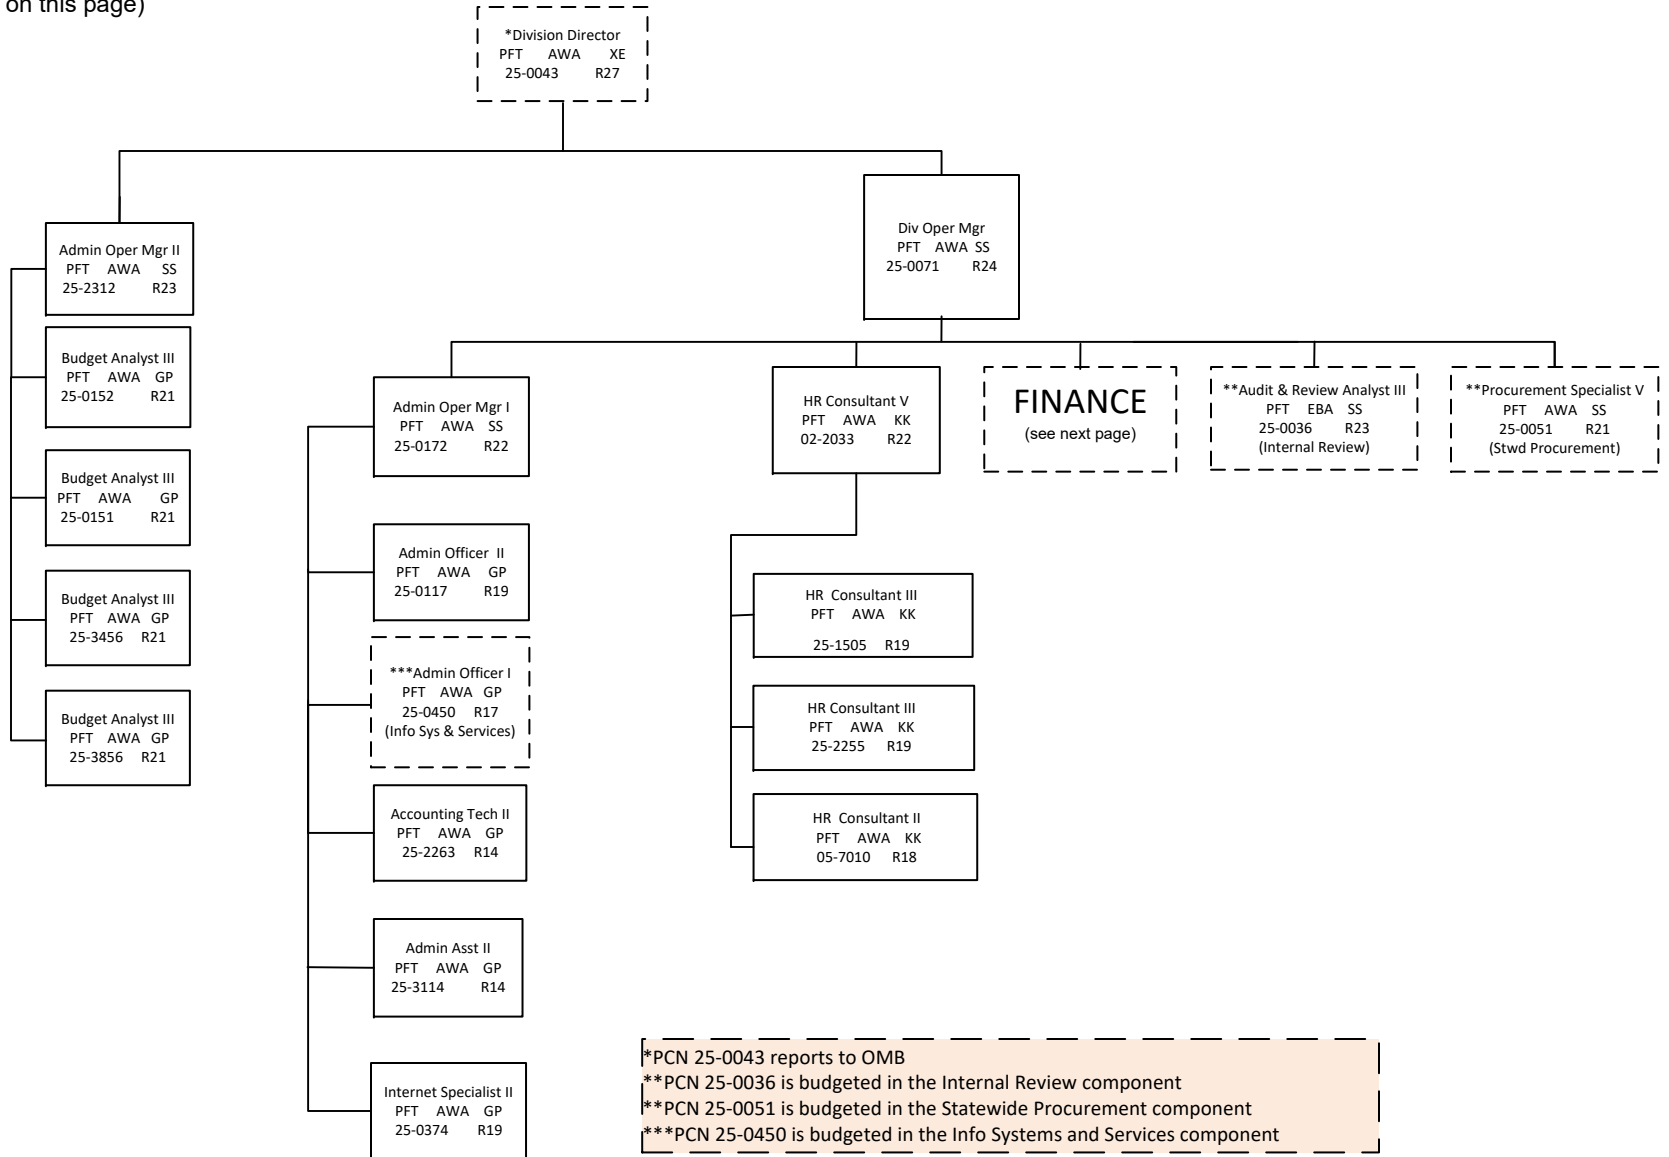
on this page)

*Division Director
PFT AWA XE
25-0043 R27

Admin Oper Mgr II
PFT AWA SS
25-2312 R23

Budget Analyst III
PFT AWA GP
25-0152 R21

Budget Analyst III
PFT AWA GP
25-0151 R21

Budget Analyst III
PFT AWA GP
25-3456 R21

Budget Analyst III
PFT AWA GP
25-3856 R21

Div Oper Mgr
PFT AWA SS
25-0071 R24

Admin Oper Mgr I
PFT AWA SS
25-0172 R22

Admin Officer II
PFT AWA GP
25-0117 R19

***Admin Officer I
PFT AWA GP
25-0450 R17
(Info Sys & Services)

Accounting Tech II
PFT AWA GP
25-2263 R14

Admin Asst II
PFT AWA GP
25-3114 R14

Internet Specialist II
PFT AWA GP
25-0374 R19

HR Consultant V
PFT AWA KK
02-2033 R22

HR Consultant III
PFT AWA KK
25-1505 R19

HR Consultant III
PFT AWA KK
25-2255 R19

HR Consultant II
PFT AWA KK
05-7010 R18

FINANCE
(see next page)

**Audit & Review Analyst III
PFT EBA SS
25-0036 R23
(Internal Review)

**Procurement Specialist V
PFT AWA SS
25-0051 R21
(Stwd Procurement)

*PCN 25-0043 reports to OMB
**PCN 25-0036 is budgeted in the Internal Review component
**PCN 25-0051 is budgeted in the Statewide Procurement component
***PCN 25-0450 is budgeted in the Info Systems and Services component